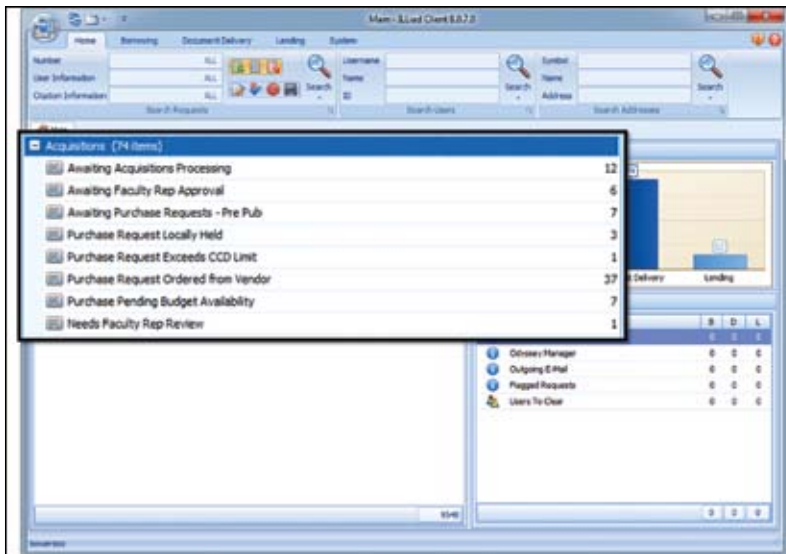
Main - ILLiad Client 8.0.7.0

Home Borrowing Document Delivery Lending System

Number ALL
User Information ALL
Citation Information ALL
Search
Search Requests

Username
Name
ID
Search
Search Users

Symbol
Name
Address
Search
Search Addresses

Acquisitions (74 items)
| | |
|---|---|
| Awaiting Acquisitions Processing | 12 |
| Awaiting Faculty Rep Approval | 6 |
| Awaiting Purchase Requests - Pre Pub | 7 |
| Purchase Request Locally Held | 3 |
| Purchase Request Exceeds CCD Limit | 1 |
| Purchase Request Ordered from Vendor | 37 |
| Purchase Pending Budget Availability | 7 |
| Needs Faculty Rep Review | 1 |

t Delivery Lending

| | B | D | L |
|---|---|---|---|
| | 0 | 0 | 0 |
| Odyssey Manager | 0 | 0 | 0 |
| Outgoing E-Mail | 0 | 0 | 0 |
| Flagged Requests | 0 | 0 | 0 |
| Users To Clear | 0 | 0 | 0 |

9540

0 0 0